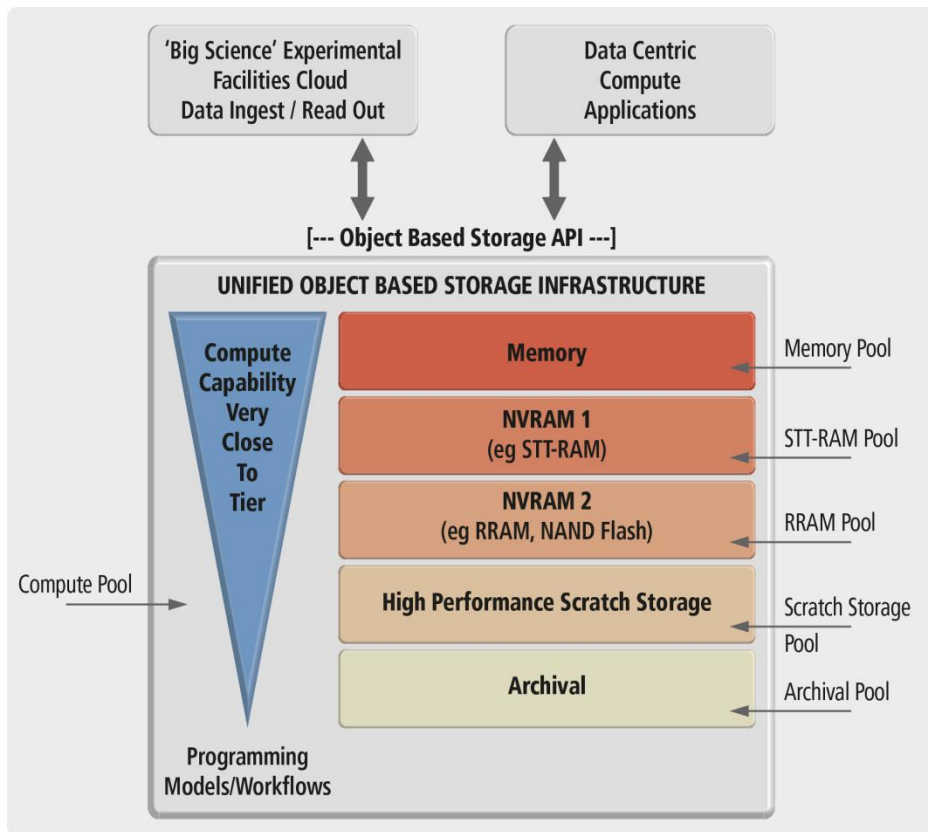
'Big Science' Experimental Facilities Cloud Data Ingest / Read Out

Data Centric Compute Applications

[--- Object Based Storage API ---]

UNIFIED OBJECT BASED STORAGE INFRASTRUCTURE

Compute Capability Very Close To Tier

Memory

Memory Pool

NVRAM 1
(eg STT-RAM)

STT-RAM Pool

NVRAM 2
(eg RRAM, NAND Flash)

RRAM Pool

Compute Pool

High Performance Scratch Storage

Scratch Storage Pool

Archival

Archival Pool

Programming Models/Workflows